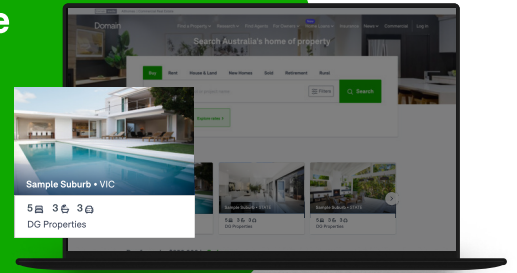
e

Domain

Find a Property • Research • Find Agents For Developers • Home Loans • Innovation News • Commercial Log in

Search Australia's home of property

Buy Rent House & Land New Homes Sold Retirement Rural

Filters

Search

Sample Suburb • VIC

5 3 3

DG Properties

Sample Suburb • STATE

5 3 3

DG Properties

Sample Suburb • STATE

5 3 3

DG Properties